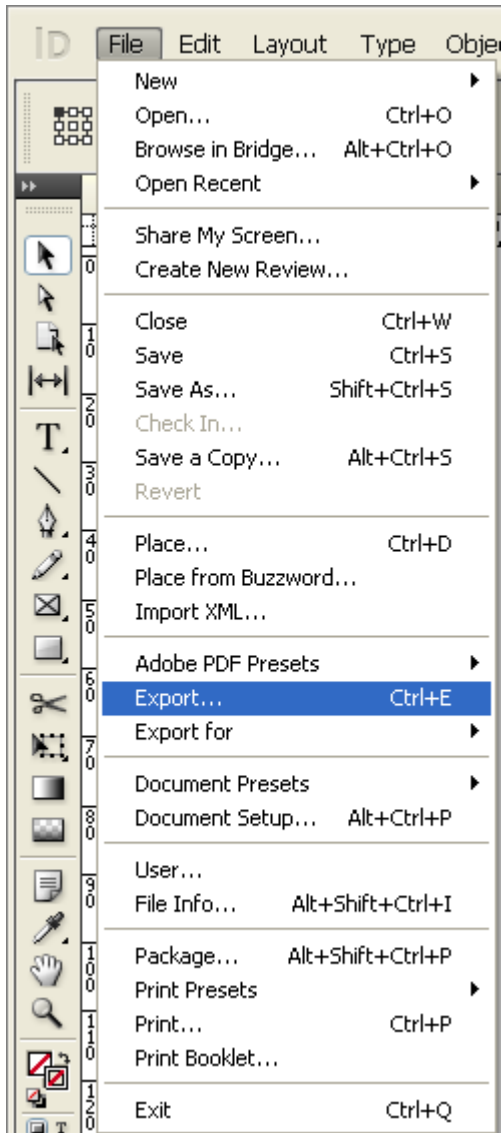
ID File Edit Layout Type Objec

New
Open... Ctrl+O
Browse in Bridge... Alt+Ctrl+O
Open Recent

Share My Screen...
Create New Review...

Close Ctrl+W
Save Ctrl+S
Save As... Shift+Ctrl+S
Check In...
Save a Copy... Alt+Ctrl+S
Revert

Place... Ctrl+D
Place from Buzzword...
Import XML...

Adobe PDF Presets
Export... Ctrl+E
Export for

Document Presets
Document Setup... Alt+Ctrl+P

User...
File Info... Alt+Shift+Ctrl+I

Package... Alt+Shift+Ctrl+P
Print Presets
Print... Ctrl+P
Print Booklet...

Exit Ctrl+Q